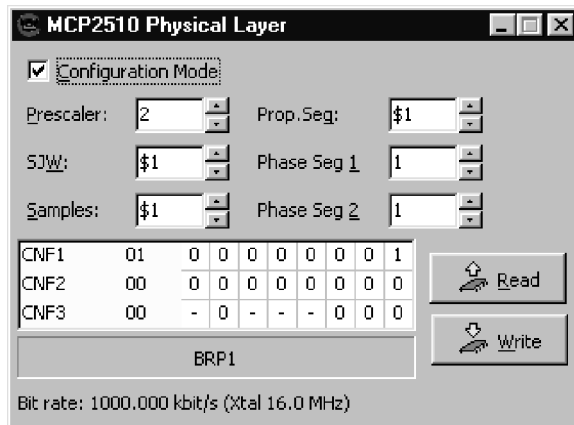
MCP2510 Physical Layer

Configuration Mode

Prescaler: 2

Prop.Seg: $1

SJW: $1

Phase Seg 1 1

Samples: $1

Phase Seg 2 1

| | | | | | | | | | |
|---|---|---|---|---|---|---|---|---|---|
| CNF1 | 01 | 0 | 0 | 0 | 0 | 0 | 0 | 0 | 1 |
| CNF2 | 00 | 0 | 0 | 0 | 0 | 0 | 0 | 0 | 0 |
| CNF3 | 00 | - | 0 | - | - | - | 0 | 0 | 0 |

Read

Write

BRP1

Bit rate: 1000.000 kbit/s (Xtal 16.0 MHz)